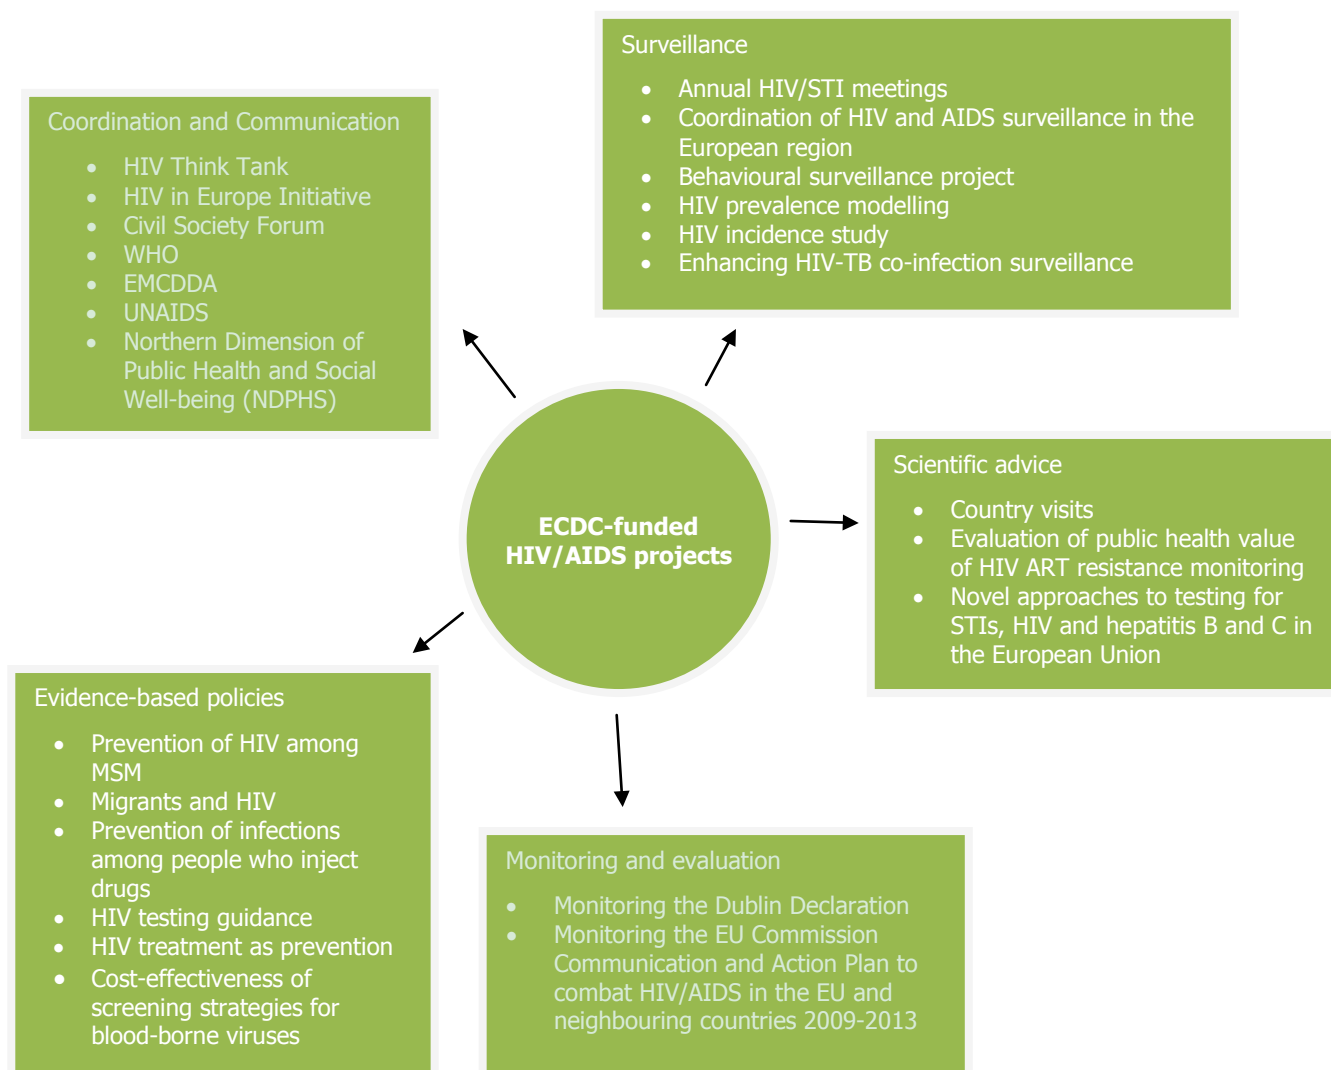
Surveillance

- Annual HIV/STI meetings
- Coordination of HIV and AIDS surveillance in the European region
- Behavioural surveillance project
- HIV prevalence modelling
- HIV incidence study
- Enhancing HIV-TB co-infection surveillance

Coordination and Communication

- HIV Think Tank
- HIV in Europe Initiative
- Civil Society Forum
- WHO
- EMCDDA
- UNAIDS
- Northern Dimension of Public Health and Social Well-being (NDPHS)

ECDC-funded HIV/AIDS projects

Scientific advice

- Country visits
- Evaluation of public health value of HIV ART resistance monitoring
- Novel approaches to testing for STIs, HIV and hepatitis B and C in the European Union

Evidence-based policies

- Prevention of HIV among MSM
- Migrants and HIV
- Prevention of infections among people who inject drugs
- HIV testing guidance
- HIV treatment as prevention
- Cost-effectiveness of screening strategies for blood-borne viruses

Monitoring and evaluation

- Monitoring the Dublin Declaration
- Monitoring the EU Commission Communication and Action Plan to combat HIV/AIDS in the EU and neighbouring countries 2009-2013